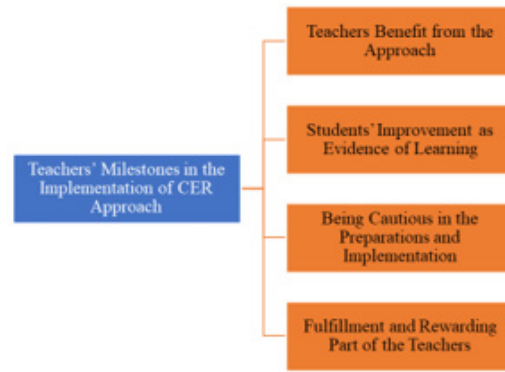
Teachers' Milestones in the Implementation of CER Approach

Teachers Benefit from the Approach

Students' Improvement as Evidence of Learning

Being Cautious in the Preparations and Implementation

Fulfillment and Rewarding Part of the Teachers